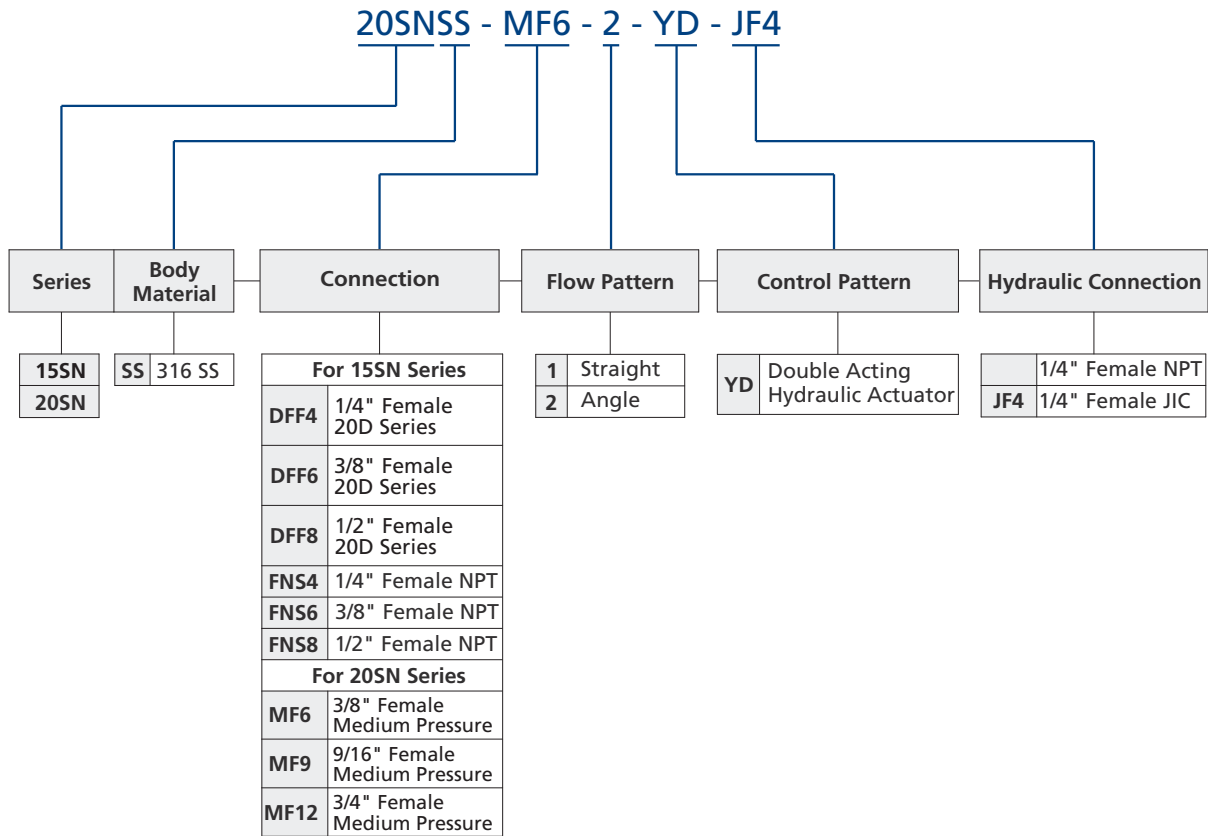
20SNSS - MF6 - 2 - YD - JF4

Series

Body Material

Connection

Flow Pattern

Control Pattern

Hydraulic Connection

| 15SN |
|---|
| 20SN |

| SS | 316 SS |
|---|---|

| For 15SN Series | |
|---|---|
| DFF4 | 1/4" Female 20D Series |
| DFF6 | 3/8" Female 20D Series |
| DFF8 | 1/2" Female 20D Series |
| FNS4 | 1/4" Female NPT |
| FNS6 | 3/8" Female NPT |
| FNS8 | 1/2" Female NPT |
| For 20SN Series | |
| MF6 | 3/8" Female Medium Pressure |
| MF9 | 9/16" Female Medium Pressure |
| MF12 | 3/4" Female Medium Pressure |

| 1 | Straight |
|---|---|
| 2 | Angle |

| YD | Double Acting Hydraulic Actuator |
|---|---|

| | 1/4" Female NPT |
|---|---|
| JF4 | 1/4" Female JIC |